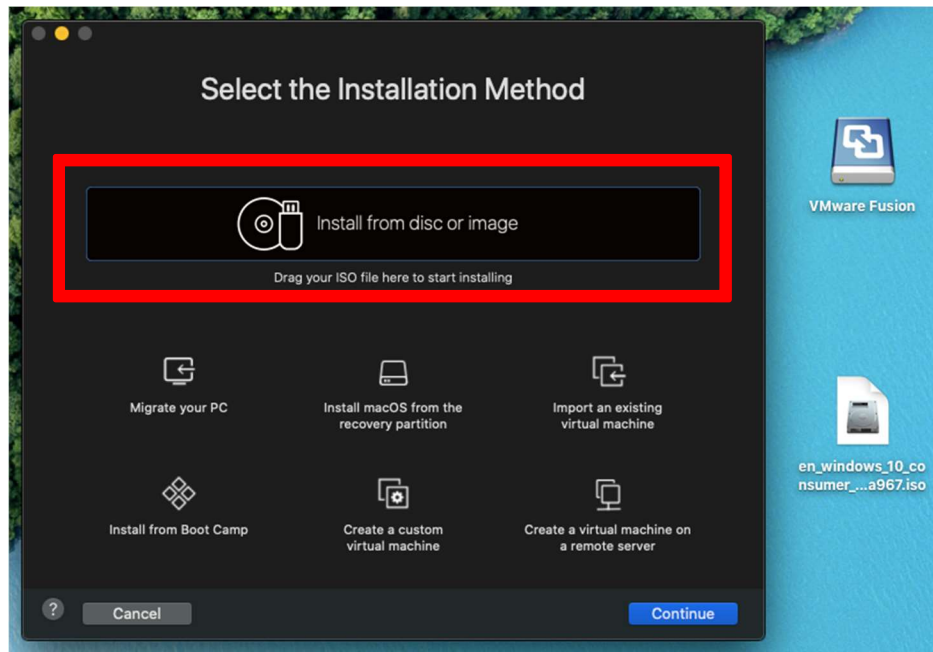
Select the Installation Method

Install from disc or image

Drag your ISO file here to start installing

Migrate your PC

Install macOS from the recovery partition

Import an existing virtual machine

Install from Boot Camp

Create a custom virtual machine

Create a virtual machine on a remote server

?

Cancel

Continue

VMware Fusion

en_windows_10_consumer_...a967.iso